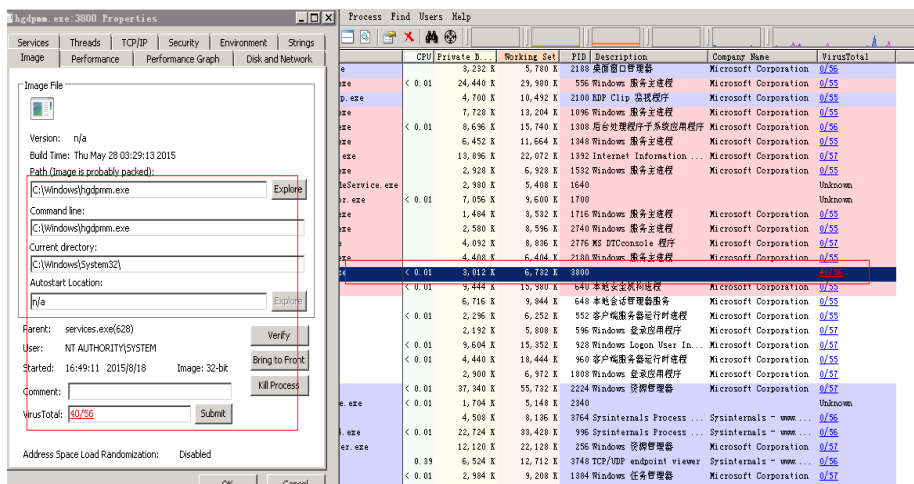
hgdpmm.exe:3800 Properties

Services | Threads | TCP/IP | Security | Environment | Strings
Image | Performance | Performance Graph | Disk and Network

Image File

Version: n/a
Build Time: Thu May 28 03:29:13 2015
Path (Image is probably packed):
C:\Windows\hgdpmm.exe
Explore
Command line:
C:\Windows\hgdpmm.exe
Current directory:
C:\Windows\System32\
Autostart Location:
n/a
Explore

Parent: services.exe(628)
User: NT AUTHORITY\SYSTEM
Started: 16:49:11 2015/8/18 Image: 32-bit
Comment:
VirusTotal: 40/56
Verify
Bring to Front
Kill Process
Submit

Address Space Load Randomization: Disabled

OK Cancel

Process Find Users Help

| | CPU | Private B... | Working Set | PID | Description | Company Name | VirusTotal |
|---|---|---|---|---|---|---|---|
| e | | 3,232 K | 5,780 K | 2188 | 桌面窗口管理器 | Microsoft Corporation | 0/56 |
| xe | < 0.01 | 24,440 K | 29,980 K | 556 | Windows 服务主进程 | Microsoft Corporation | 0/55 |
| p.exe | | 4,700 K | 10,492 K | 2100 | RDP Clip 监视程序 | Microsoft Corporation | 0/55 |
| xe | | 7,728 K | 13,204 K | 1096 | Windows 服务主进程 | Microsoft Corporation | 0/55 |
| xe | < 0.01 | 8,696 K | 15,740 K | 1308 | 后台处理程序子系统应用程序 | Microsoft Corporation | 0/56 |
| xe | | 6,452 K | 11,664 K | 1348 | Windows 服务主进程 | Microsoft Corporation | 0/55 |
| exe | | 13,896 K | 22,072 K | 1392 | Internet Information ... | Microsoft Corporation | 0/57 |
| xe | | 2,928 K | 6,928 K | 1532 | Windows 服务主进程 | Microsoft Corporation | 0/55 |
| deService.exe | | 2,980 K | 5,408 K | 1640 | | | Unknown |
| r.exe | < 0.01 | 7,056 K | 9,600 K | 1700 | | | Unknown |
| xe | | 1,484 K | 3,532 K | 1716 | Windows 服务主进程 | Microsoft Corporation | 0/55 |
| xe | | 2,580 K | 8,596 K | 2740 | Windows 服务主进程 | Microsoft Corporation | 0/55 |
| | | 4,092 K | 8,836 K | 2776 | MS DTCconsole 程序 | Microsoft Corporation | 0/57 |
| xe | | 4,908 K | 6,404 K | 2180 | Windows 服务主进程 | Microsoft Corporation | 0/55 |
| xe | < 0.01 | 3,012 K | 6,732 K | 3800 | | | 40/56 |
| | < 0.01 | 9,444 K | 15,980 K | 640 | 本地安全机构进程 | Microsoft Corporation | 0/55 |
| | | 6,716 K | 9,844 K | 648 | 本地会话管理器服务 | Microsoft Corporation | 0/55 |
| | < 0.01 | 2,296 K | 6,252 K | 552 | 客户端服务器运行时进程 | Microsoft Corporation | 0/55 |
| | | 2,192 K | 5,808 K | 596 | Windows 登录应用程序 | Microsoft Corporation | 0/57 |
| | < 0.01 | 9,604 K | 15,352 K | 928 | Windows Logon User In... | Microsoft Corporation | 0/57 |
| | < 0.01 | 4,440 K | 18,444 K | 960 | 客户端服务器运行时进程 | Microsoft Corporation | 0/55 |
| | | 2,900 K | 6,972 K | 1808 | Windows 登录应用程序 | Microsoft Corporation | 0/57 |
| | < 0.01 | 37,340 K | 55,732 K | 2224 | Windows 资源管理器 | Microsoft Corporation | 0/57 |
| e.exe | < 0.01 | 1,704 K | 5,148 K | 2340 | | | Unknown |
| | | 4,508 K | 8,136 K | 3764 | Sysinternals Process ... | Sysinternals - www.... | 0/56 |
| 4.exe | < 0.01 | 22,724 K | 33,428 K | 996 | Sysinternals Process ... | Sysinternals - www.... | 0/56 |
| er.exe | | 12,120 K | 22,128 K | 256 | Windows 资源管理器 | Microsoft Corporation | 0/57 |
| | 0.39 | 6,524 K | 12,712 K | 3748 | TCP/UDP endpoint viewer | Sysinternals - www.... | 0/56 |
| | < 0.01 | 2,984 K | 9,208 K | 1384 | Windows 任务管理器 | Microsoft Corporation | 0/57 |